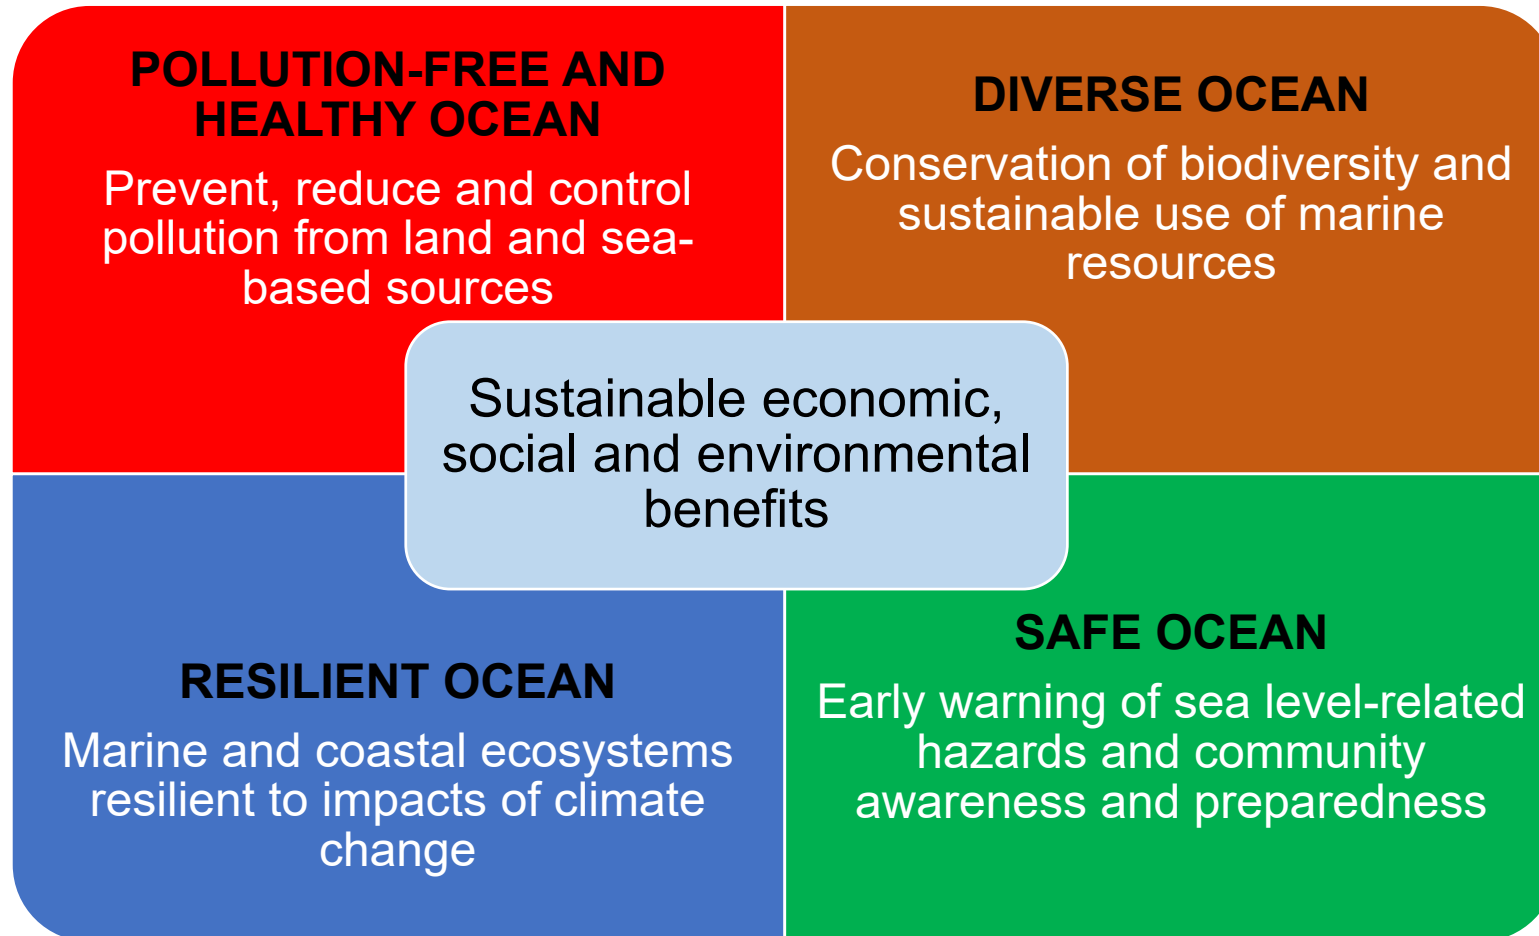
POLLUTION-FREE AND HEALTHY OCEAN

Prevent, reduce and control pollution from land and sea-based sources

DIVERSE OCEAN

Conservation of biodiversity and sustainable use of marine resources

Sustainable economic, social and environmental benefits

RESILIENT OCEAN

Marine and coastal ecosystems resilient to impacts of climate change

SAFE OCEAN

Early warning of sea level-related hazards and community awareness and preparedness